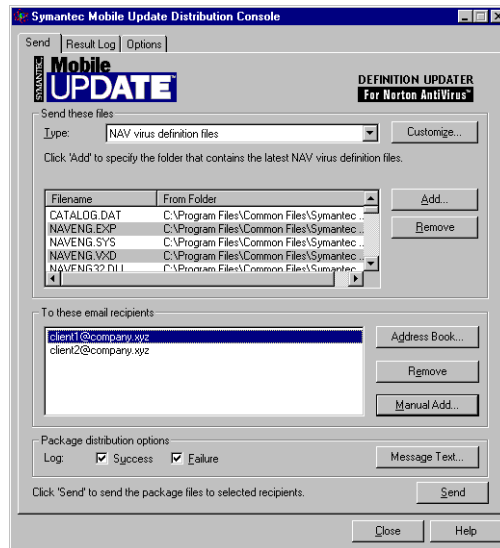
Symantec Mobile Update Distribution Console

Send | Result Log | Options

SYMANTEC Mobile UPDATE™

DEFINITION UPDATER
For Norton AntiVirus™

Send these files

Type: NAV virus definition files

Customize...

Click 'Add' to specify the folder that contains the latest NAV virus definition files.

| Filename | From Folder |
|---|---|
| CATALOG.DAT | C:\Program Files\Common Files\Symantec ... |
| NAVENG.EXP | C:\Program Files\Common Files\Symantec ... |
| NAVENG.SYS | C:\Program Files\Common Files\Symantec ... |
| NAVENG.VXD | C:\Program Files\Common Files\Symantec ... |
| NAVENG32.DLL | C:\Program Files\Common Files\Symantec |

Add...

Remove

To these email recipients

client1@company.xyz
client2@company.xyz

Address Book...

Remove

Manual Add...

Package distribution options

Log: Success Failure

Message Text...

Click 'Send' to send the package files to selected recipients.

Send

Close

Help